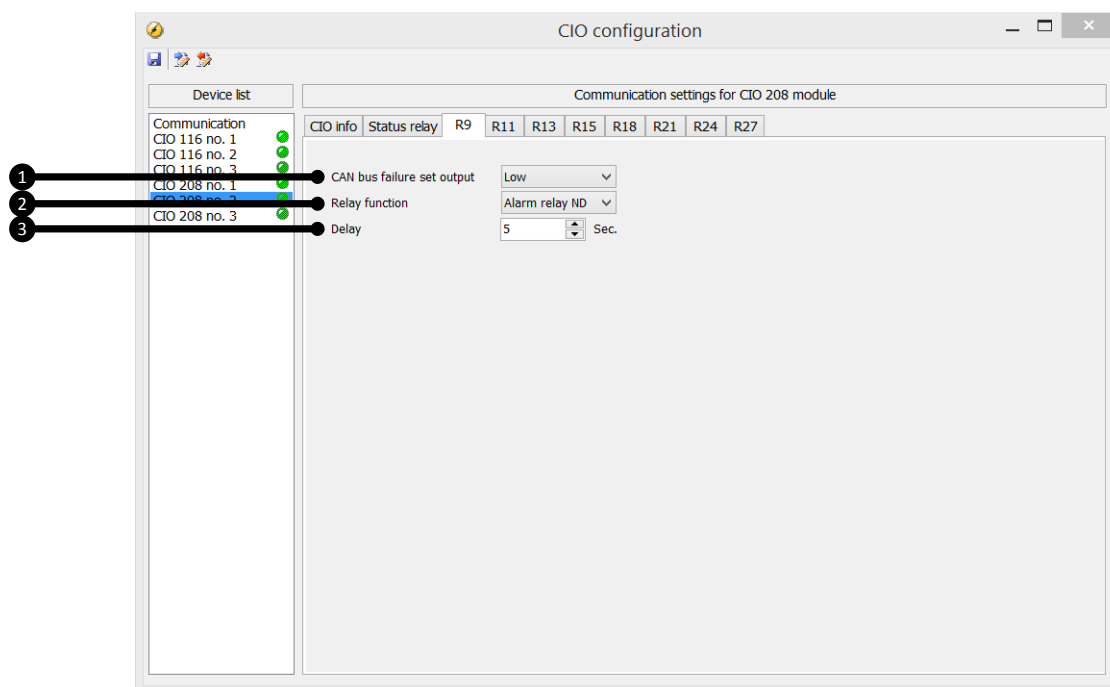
CIO configuration

Device list

Communication
CIO 116 no. 1
CIO 116 no. 2
CIO 116 no. 3
CIO 208 no. 1
CIO 208 no. 2
CIO 208 no. 3

Communication settings for CIO 208 module

CIO info | Status relay | R9 | R11 | R13 | R15 | R18 | R21 | R24 | R27

1 CAN bus failure set output Low
2 Relay function Alarm relay ND
3 Delay 5 Sec.